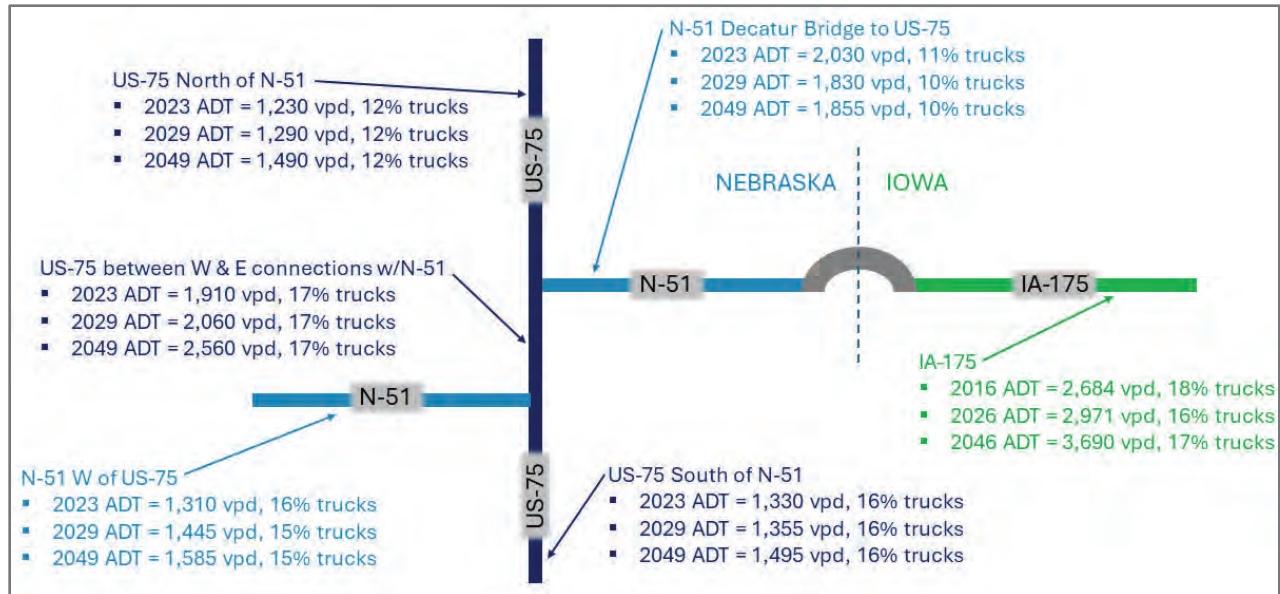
US-75 North of N-51
▪ 2023 ADT = 1,230 vpd, 12% trucks
▪ 2029 ADT = 1,290 vpd, 12% trucks
▪ 2049 ADT = 1,490 vpd, 12% trucks

N-51 Decatur Bridge to US-75
▪ 2023 ADT = 2,030 vpd, 11% trucks
▪ 2029 ADT = 1,830 vpd, 10% trucks
▪ 2049 ADT = 1,855 vpd, 10% trucks

US-75

NEBRASKA

IOWA

US-75 between W & E connections w/N-51
▪ 2023 ADT = 1,910 vpd, 17% trucks
▪ 2029 ADT = 2,060 vpd, 17% trucks
▪ 2049 ADT = 2,560 vpd, 17% trucks

N-51

IA-175

IA-175
▪ 2016 ADT = 2,684 vpd, 18% trucks
▪ 2026 ADT = 2,971 vpd, 16% trucks
▪ 2046 ADT = 3,690 vpd, 17% trucks

N-51

N-51 W of US-75
▪ 2023 ADT = 1,310 vpd, 16% trucks
▪ 2029 ADT = 1,445 vpd, 15% trucks
▪ 2049 ADT = 1,585 vpd, 15% trucks

US-75

US-75 South of N-51
▪ 2023 ADT = 1,330 vpd, 16% trucks
▪ 2029 ADT = 1,355 vpd, 16% trucks
▪ 2049 ADT = 1,495 vpd, 16% trucks